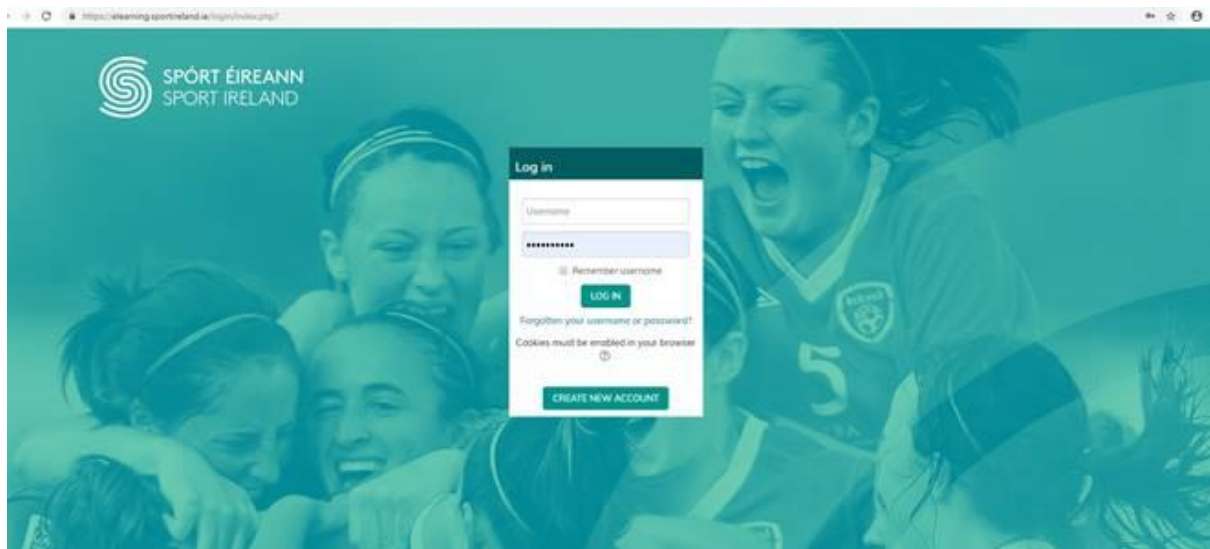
https://elearning.sportireland.ie/login/index.php?

SPÓRT ÉIREANN
SPORT IRELAND

Log in

Username

••••••••••

Remember username

LOG IN

Forgotten your username or password?

Cookies must be enabled in your browser

CREATE NEW ACCOUNT

5